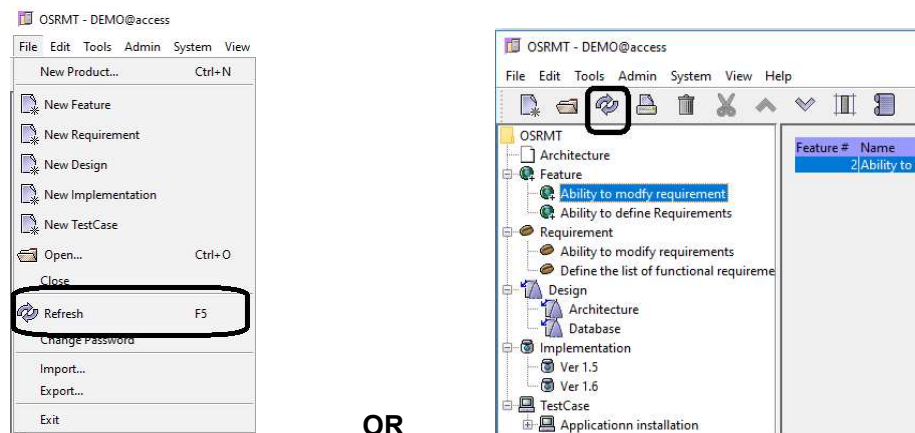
OSRMT - DEMO@access

File Edit Tools Admin System View

New Product... Ctrl+N

New Feature

New Requirement

New Design

New Implementation

New TestCase

Open... Ctrl+O

Close

Refresh F5

Change Password

Import...

Export...

Exit

OR

OSRMT - DEMO@access

File Edit Tools Admin System View Help

OSRMT
Architecture
Feature
Ability to modfy requirement
Ability to define Requirements
Requirement
Ability to modify requirements
Define the list of functional requireme
Design
Architecture
Database
Implementation
Ver 1.5
Ver 1.6
TestCase
Applicationn installation

| Feature # | Name |
|---|---|
| 2 | Ability to |